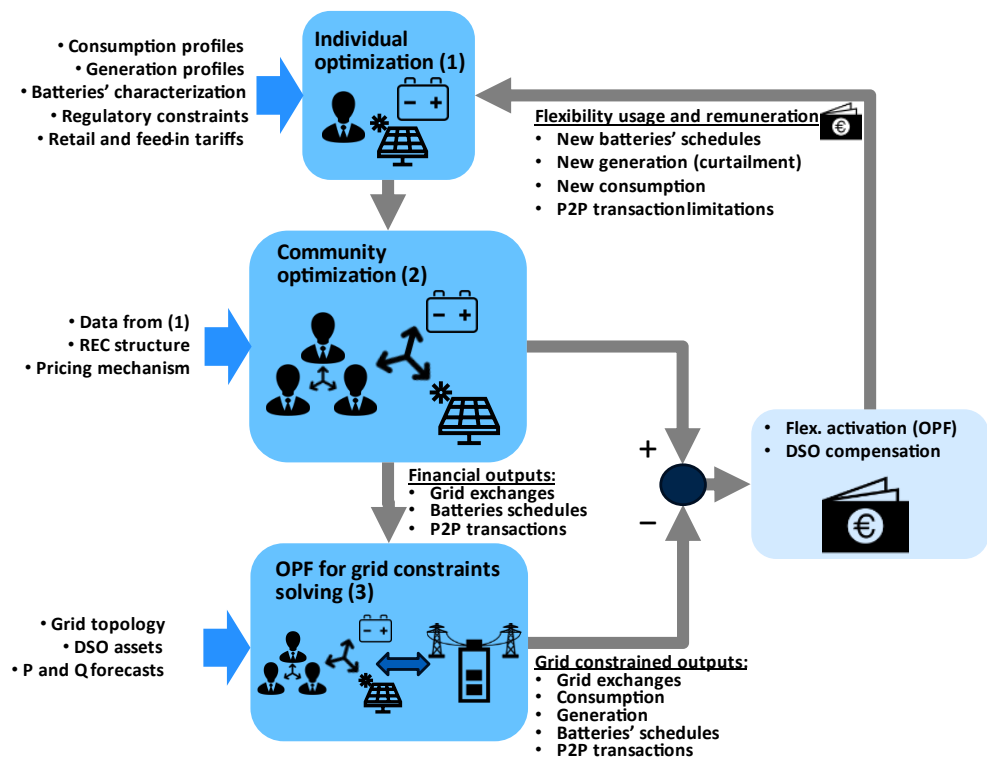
• Consumption profiles
• Generation profiles
• Batteries' characterization
• Regulatory constraints
• Retail and feed-in tariffs

Individual optimization (1)

Flexibility usage and remuneration
• New batteries' schedules
• New generation (curtailment)
• New consumption
• P2P transactionlimitations

• Data from (1)
• REC structure
• Pricing mechanism

Community optimization (2)

+

−

• Flex. activation (OPF)
• DSO compensation

Financial outputs:
• Grid exchanges
• Batteries schedules
• P2P transactions

• Grid topology
• DSO assets
• P and Q forecasts

OPF for grid constraints solving (3)

Grid constrained outputs:
• Grid exchanges
• Consumption
• Generation
• Batteries' schedules
• P2P transactions